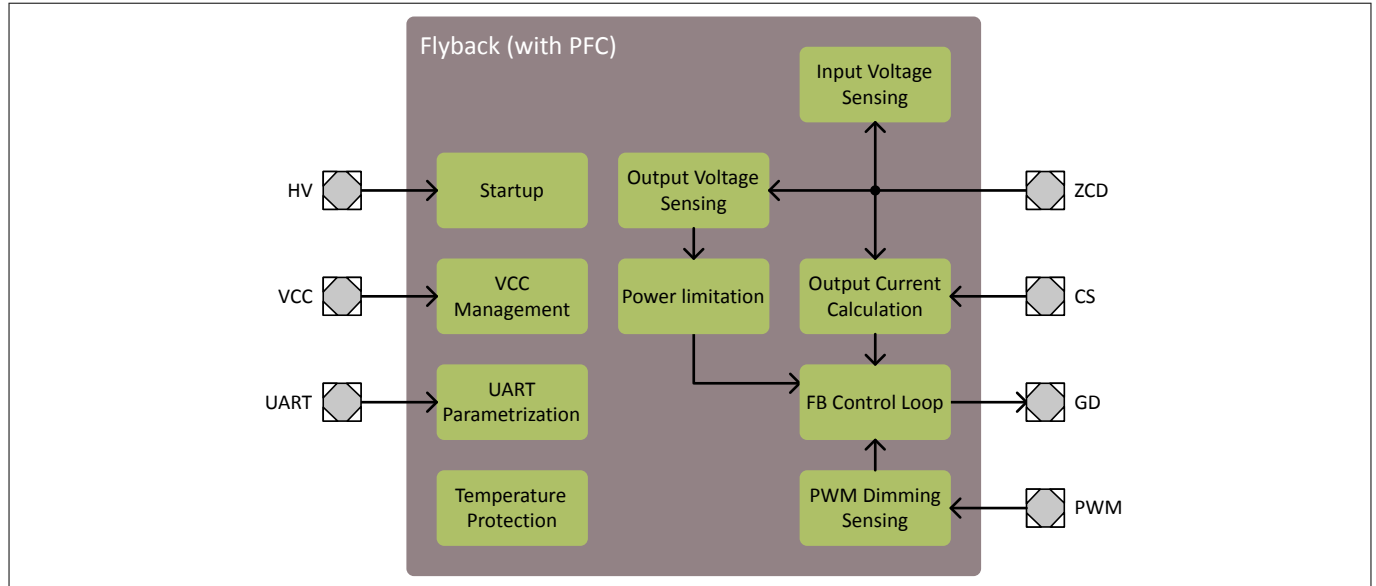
Flyback (with PFC)

Input Voltage Sensing

HV

Startup

Output Voltage Sensing

ZCD

VCC

VCC Management

Power limitation

Output Current Calculation

CS

UART

UART Parametrization

FB Control Loop

GD

Temperature Protection

PWM Dimming Sensing

PWM